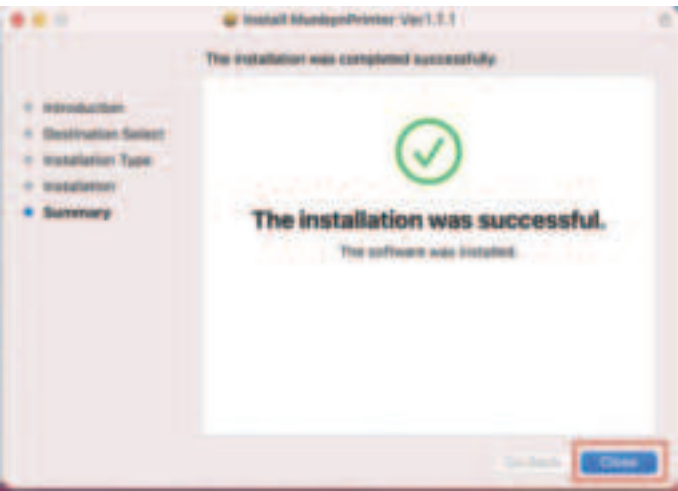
Install MundpmPrinter Ver1.1.1

The installation was completed successfully.

Introduction
Destination Select
Installation Type
Installation
Summary

The installation was successful.

The software was installed.

Go Back
Close